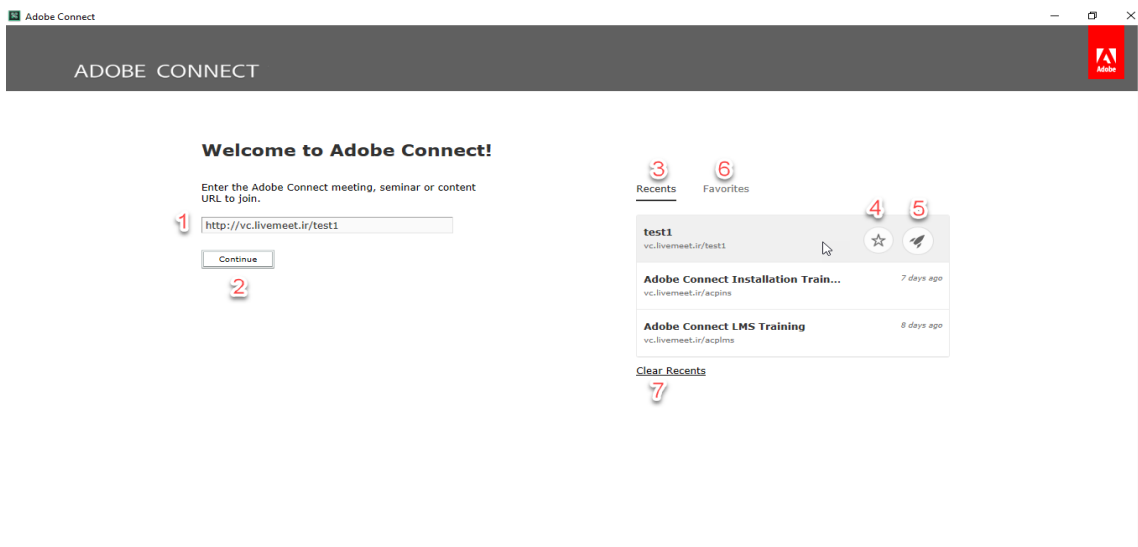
Adobe Connect

ADOBE CONNECT

Adobe

Welcome to Adobe Connect!

Enter the Adobe Connect meeting, seminar or content URL to join.

1

http://vc.livemeet.ir/test1

Continue

2

3 Recents

6 Favorites

4

5

test1
vc.livemeet.ir/test1

Adobe Connect Installation Train...
vc.livemeet.ir/acpins
7 days ago

Adobe Connect LMS Training
vc.livemeet.ir/acplms
8 days ago

Clear Recents

7